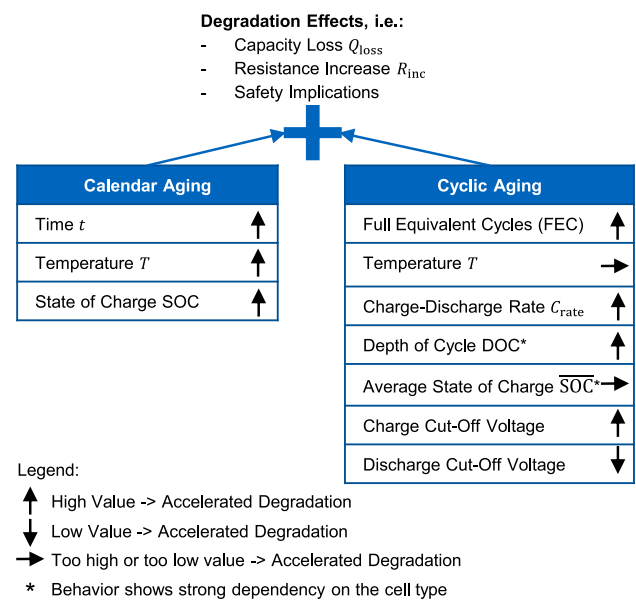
**Degradation Effects, i.e.:**
- Capacity Loss $Q_{\text{loss}}$
- Resistance Increase $R_{\text{inc}}$
- Safety Implications

| Calendar Aging | |
|---|---|
| Time $t$ | ↑ |
| Temperature $T$ | ↑ |
| State of Charge SOC | ↑ |

| Cyclic Aging | |
|---|---|
| Full Equivalent Cycles (FEC) | ↑ |
| Temperature $T$ | → |
| Charge-Discharge Rate $C_{\text{rate}}$ | ↑ |
| Depth of Cycle DOC* | ↑ |
| Average State of Charge $\overline{\text{SOC}}$* | → |
| Charge Cut-Off Voltage | ↑ |
| Discharge Cut-Off Voltage | ↓ |

Legend:
↑ High Value -> Accelerated Degradation
↓ Low Value -> Accelerated Degradation
→ Too high or too low value -> Accelerated Degradation
* Behavior shows strong dependency on the cell type